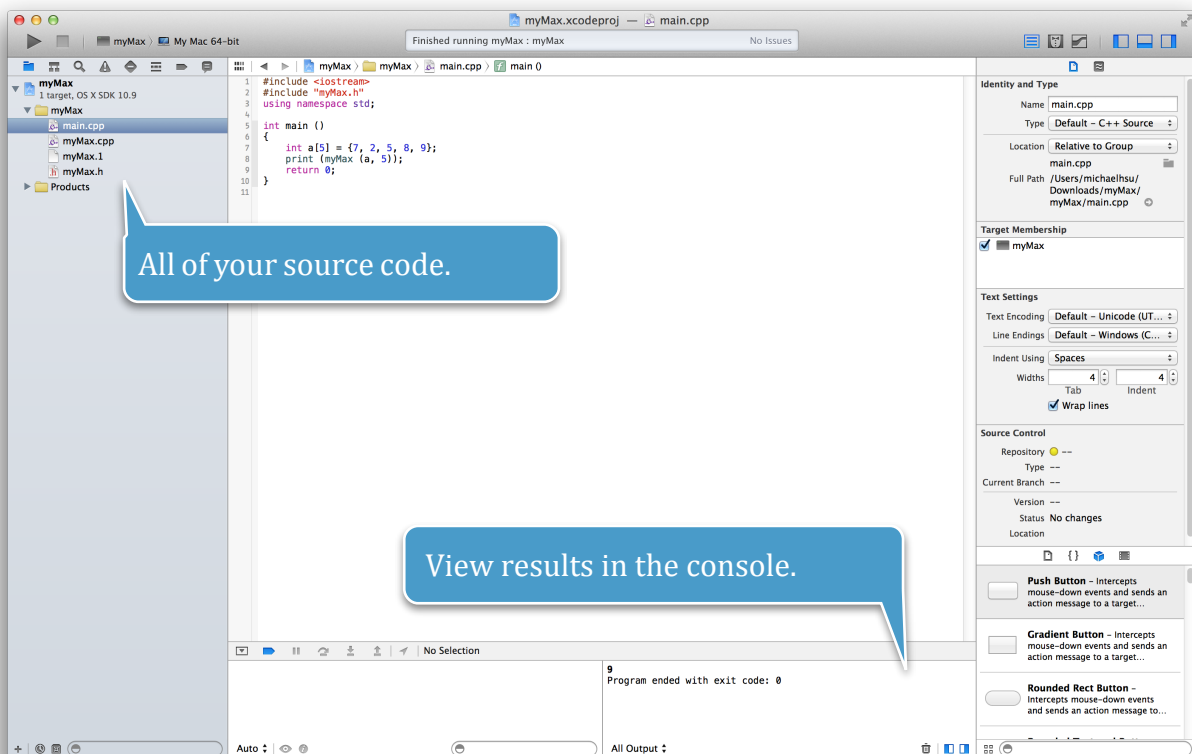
myMax.xcodeproj — main.cpp

myMax › My Mac 64-bit

Finished running myMax : myMax

No Issues

myMax
1 target, OS X SDK 10.9

myMax
main.cpp
myMax.cpp
myMax.1
myMax.h
Products

myMax › myMax › main.cpp › main ()

1 #include <iostream>
2 #include "myMax.h"
3 using namespace std;
4
5 int main ()
6 {
7     int a[5] = {7, 2, 5, 8, 9};
8     print (myMax (a, 5));
9     return 0;
10 }
11

All of your source code.

View results in the console.

No Selection

9
Program ended with exit code: 0

Auto

All Output

Identity and Type
Name main.cpp
Type Default – C++ Source
Location Relative to Group
main.cpp
Full Path /Users/michaelhsu/Downloads/myMax/myMax/main.cpp

Target Membership
myMax

Text Settings
Text Encoding Default – Unicode (UT...
Line Endings Default – Windows (C...
Indent Using Spaces
Widths 4 4
Tab Indent
Wrap lines

Source Control
Repository --
Type --
Current Branch --
Version --
Status No changes
Location

Push Button – Intercepts mouse-down events and sends an action message to a target...

Gradient Button – Intercepts mouse-down events and sends an action message to a target...

Rounded Rect Button – Intercepts mouse-down events and sends an action message to...